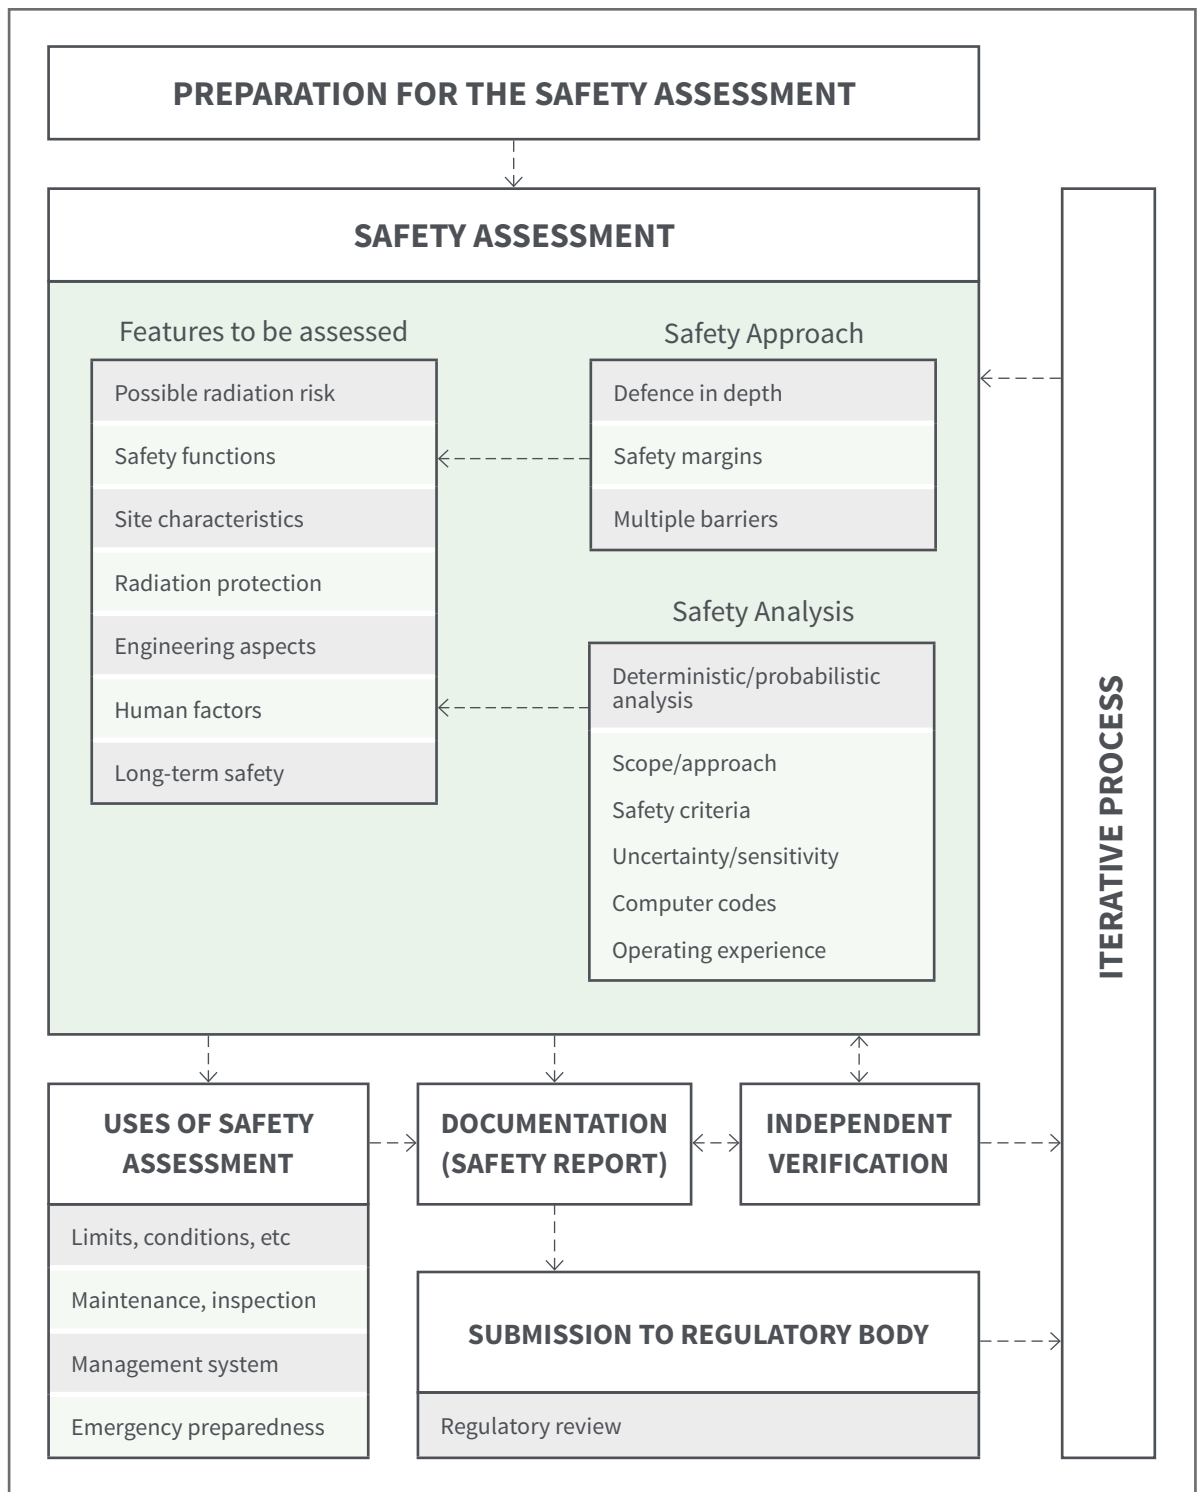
PREPARATION FOR THE SAFETY ASSESSMENT

SAFETY ASSESSMENT

Features to be assessed

Possible radiation risk

Safety functions

Site characteristics

Radiation protection

Engineering aspects

Human factors

Long-term safety

Safety Approach

Defence in depth

Safety margins

Multiple barriers

Safety Analysis

Deterministic/probabilistic analysis

Scope/approach

Safety criteria

Uncertainty/sensitivity

Computer codes

Operating experience

ITERATIVE PROCESS

USES OF SAFETY ASSESSMENT

Limits, conditions, etc

Maintenance, inspection

Management system

Emergency preparedness

DOCUMENTATION (SAFETY REPORT)

INDEPENDENT VERIFICATION

SUBMISSION TO REGULATORY BODY

Regulatory review